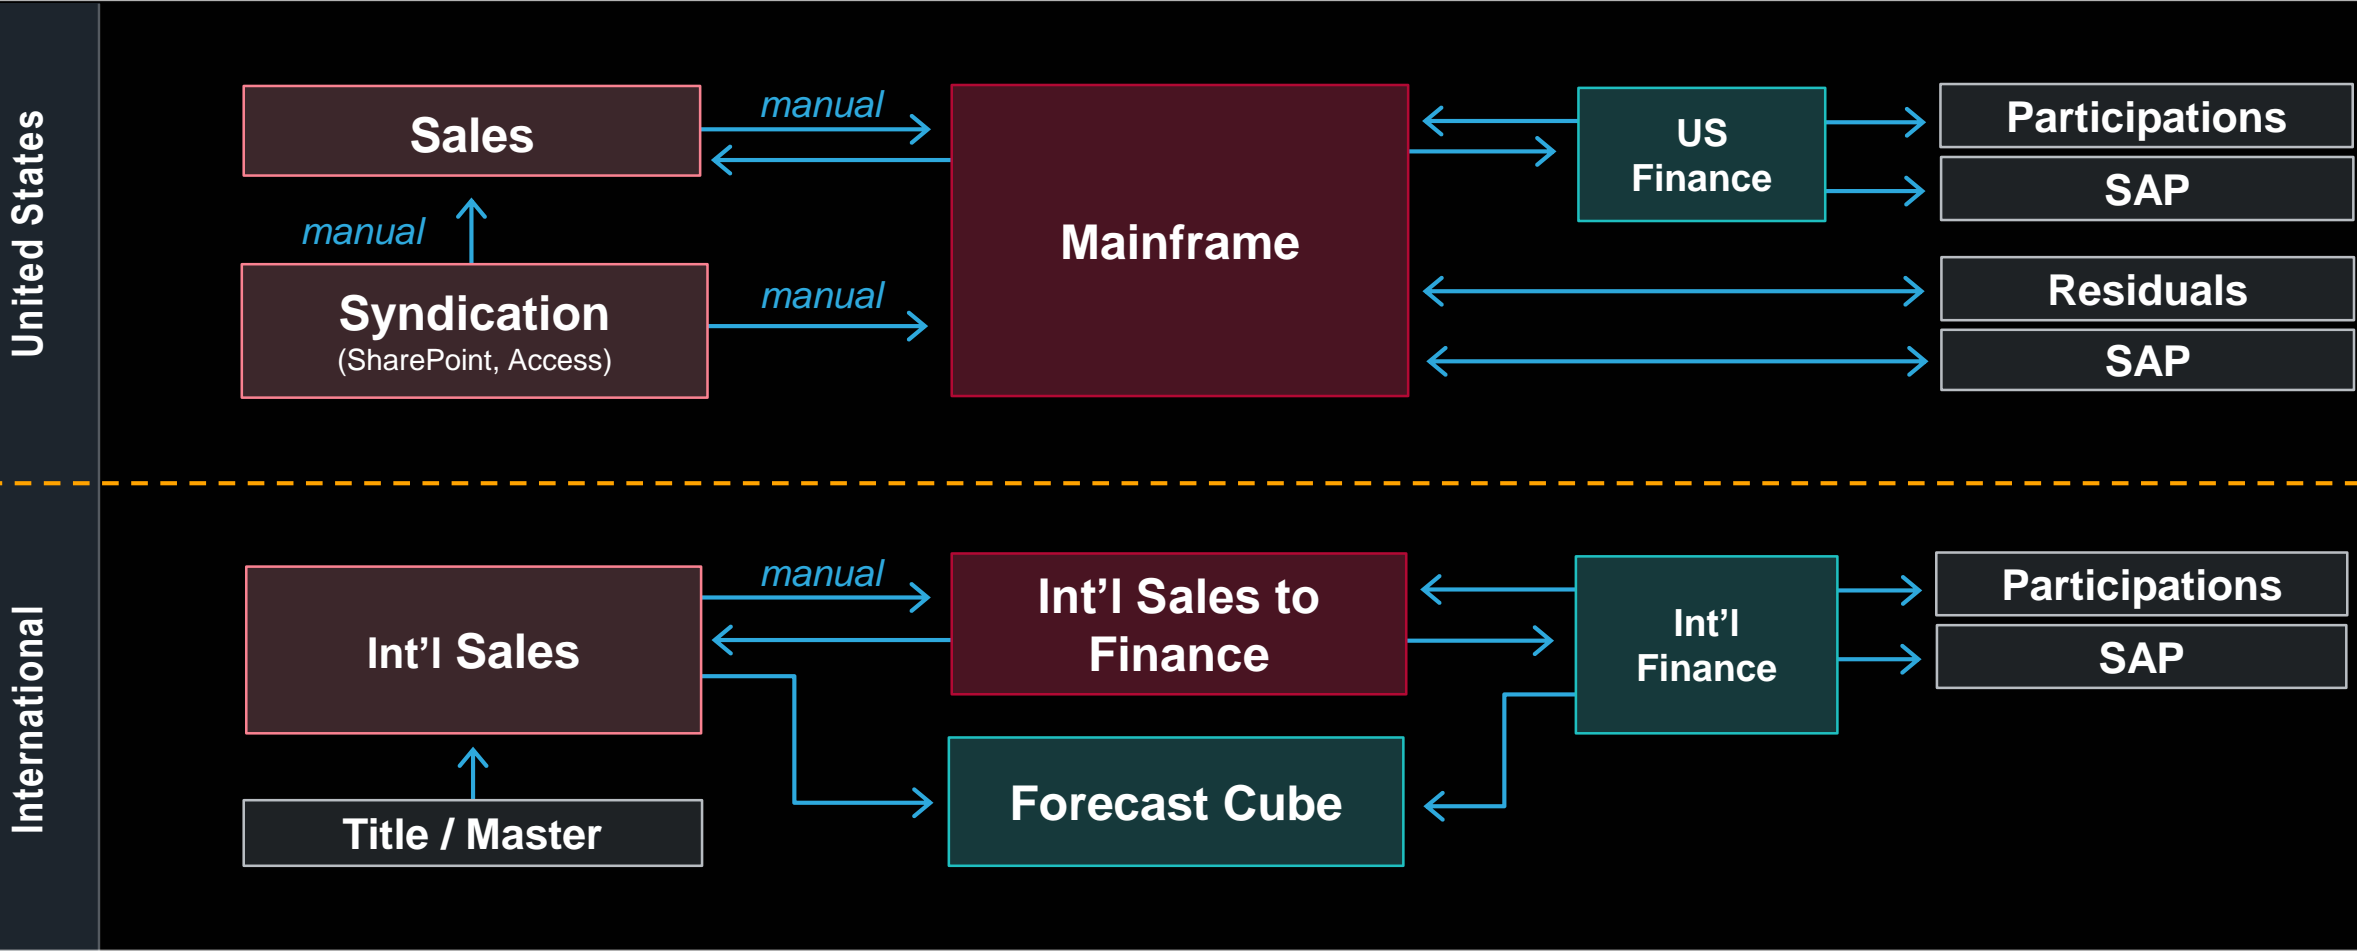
United States

Sales

manual

manual

Syndication
(SharePoint, Access)

manual

Mainframe

US Finance

Participations

SAP

Residuals

SAP

International

Int’l Sales

manual

Int’l Sales to Finance

Int’l Finance

Participations

SAP

Title / Master

Forecast Cube